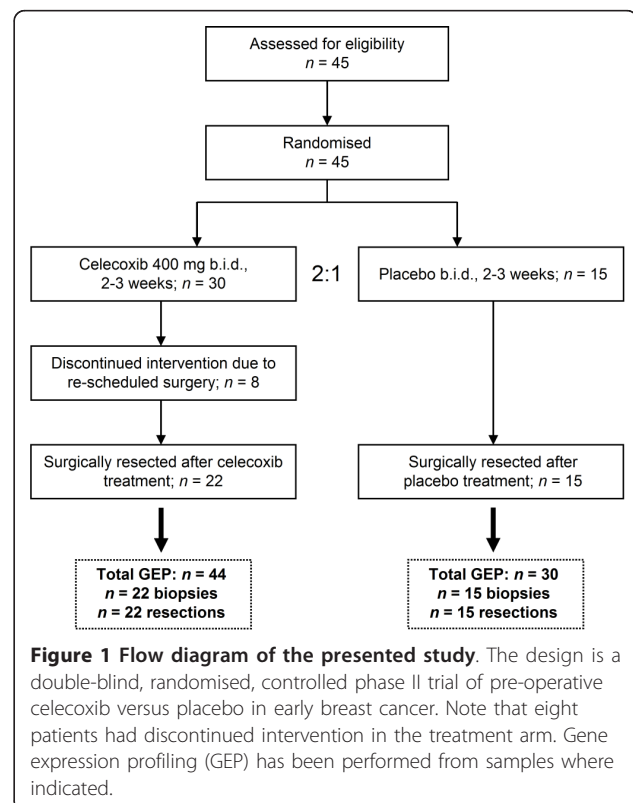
Assessed for eligibility
$n$ = 45

Randomised
$n$ = 45

Celecoxib 400 mg b.i.d., 2-3 weeks; $n$ = 30

2:1

Placebo b.i.d., 2-3 weeks; $n$ = 15

Discontinued intervention due to re-scheduled surgery; $n$ = 8

Surgically resected after celecoxib treatment; $n$ = 22

Surgically resected after placebo treatment; $n$ = 15

**Total GEP: $n$ = 44**
**$n$ = 22 biopsies**
**$n$ = 22 resections**

**Total GEP: $n$ = 30**
**$n$ = 15 biopsies**
**$n$ = 15 resections**

**Figure 1 Flow diagram of the presented study**. The design is a double-blind, randomised, controlled phase II trial of pre-operative celecoxib versus placebo in early breast cancer. Note that eight patients had discontinued intervention in the treatment arm. Gene expression profiling (GEP) has been performed from samples where indicated.